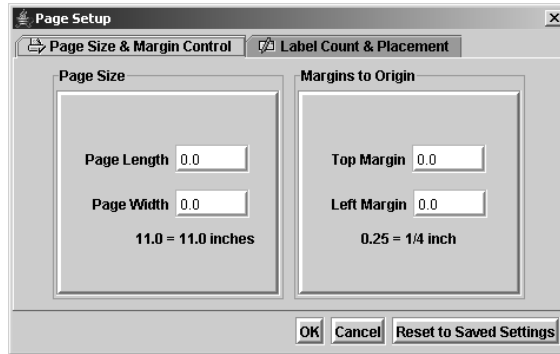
Page Setup
X
Page Size & Margin Control
Label Count & Placement

Page Size
Page Length 0.0
Page Width 0.0
11.0 = 11.0 inches

Margins to Origin
Top Margin 0.0
Left Margin 0.0
0.25 = 1/4 inch

OK
Cancel
Reset to Saved Settings